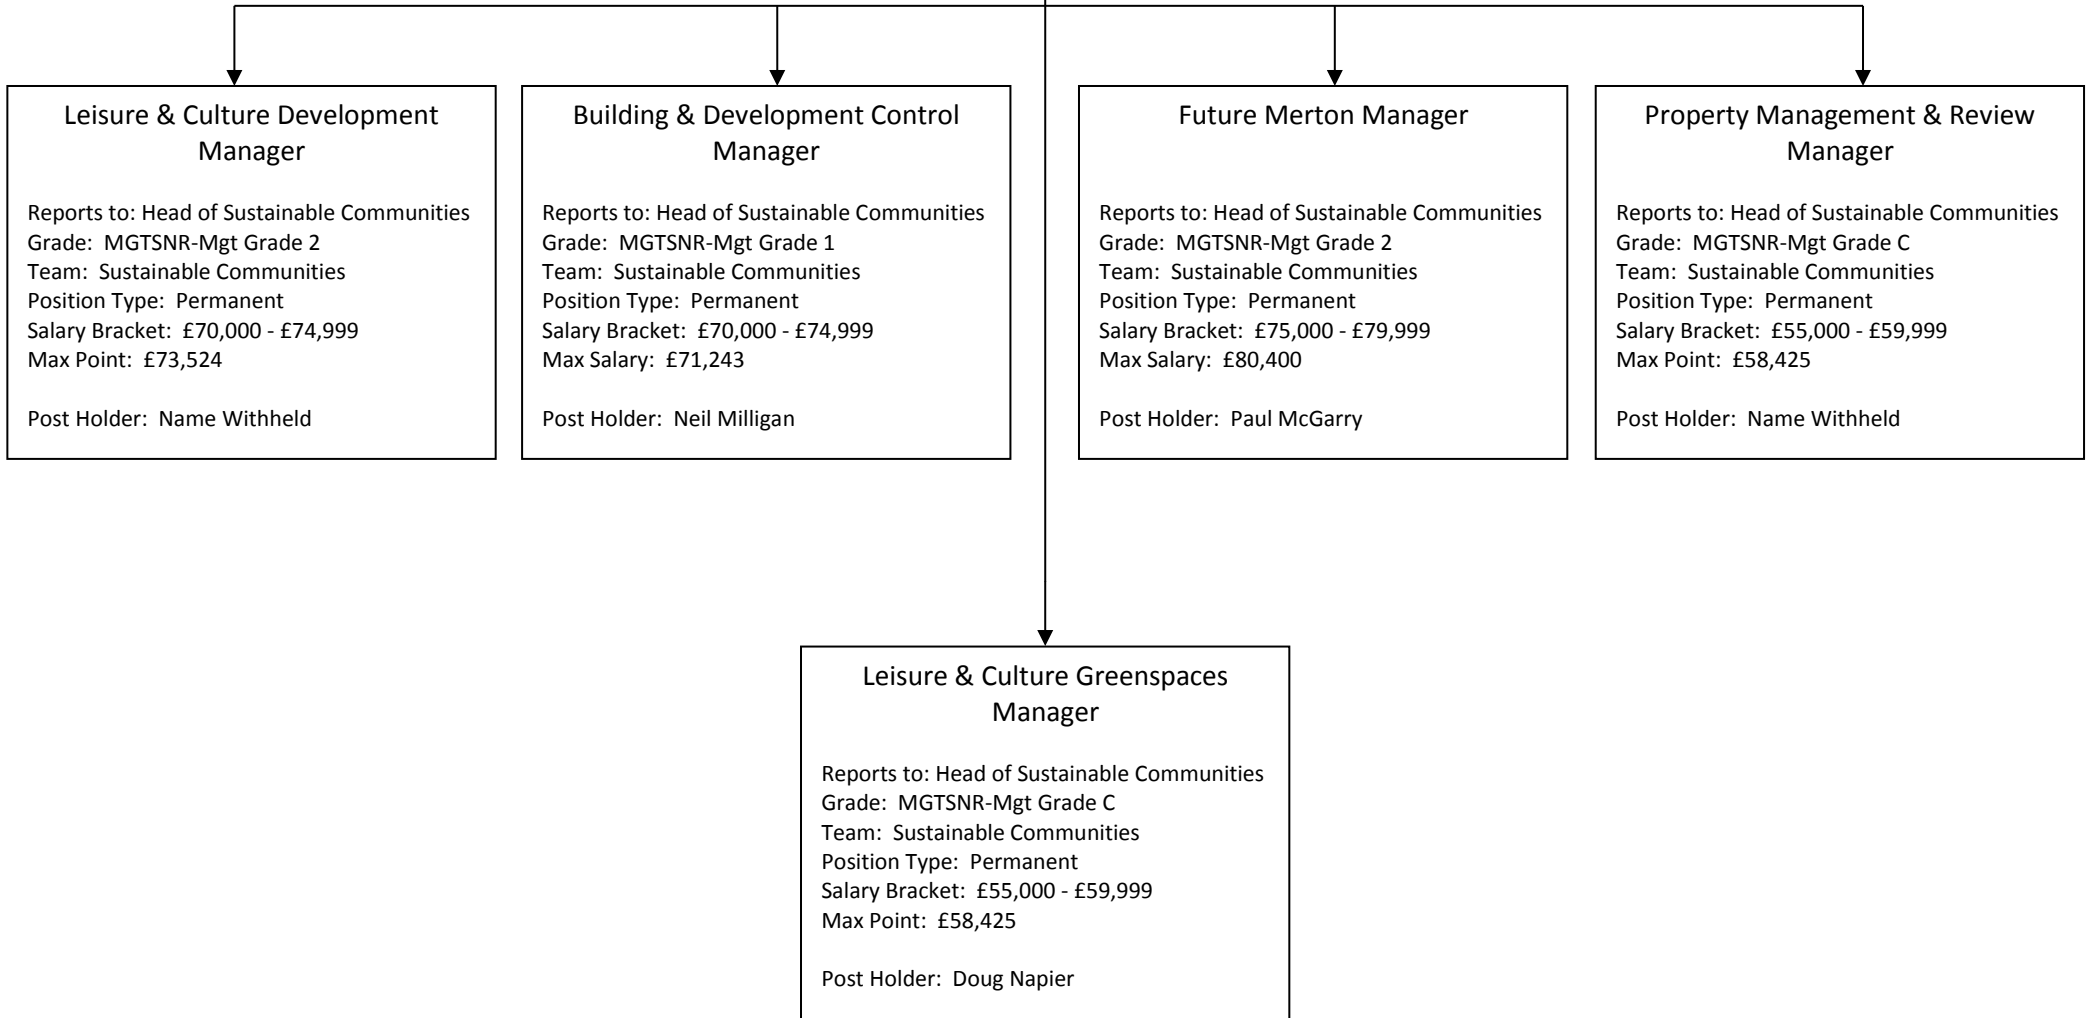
Leisure & Culture Development Manager

Reports to: Head of Sustainable Communities
Grade: MGTSNR-Mgt Grade 2
Team: Sustainable Communities
Position Type: Permanent
Salary Bracket: £70,000 - £74,999
Max Point: £73,524

Post Holder: Name Withheld

Building & Development Control Manager

Reports to: Head of Sustainable Communities
Grade: MGTSNR-Mgt Grade 1
Team: Sustainable Communities
Position Type: Permanent
Salary Bracket: £70,000 - £74,999
Max Salary: £71,243

Post Holder: Neil Milligan

Future Merton Manager

Reports to: Head of Sustainable Communities
Grade: MGTSNR-Mgt Grade 2
Team: Sustainable Communities
Position Type: Permanent
Salary Bracket: £75,000 - £79,999
Max Salary: £80,400

Post Holder: Paul McGarry

Property Management & Review Manager

Reports to: Head of Sustainable Communities
Grade: MGTSNR-Mgt Grade C
Team: Sustainable Communities
Position Type: Permanent
Salary Bracket: £55,000 - £59,999
Max Point: £58,425

Post Holder: Name Withheld

Leisure & Culture Greenspaces Manager

Reports to: Head of Sustainable Communities
Grade: MGTSNR-Mgt Grade C
Team: Sustainable Communities
Position Type: Permanent
Salary Bracket: £55,000 - £59,999
Max Point: £58,425

Post Holder: Doug Napier